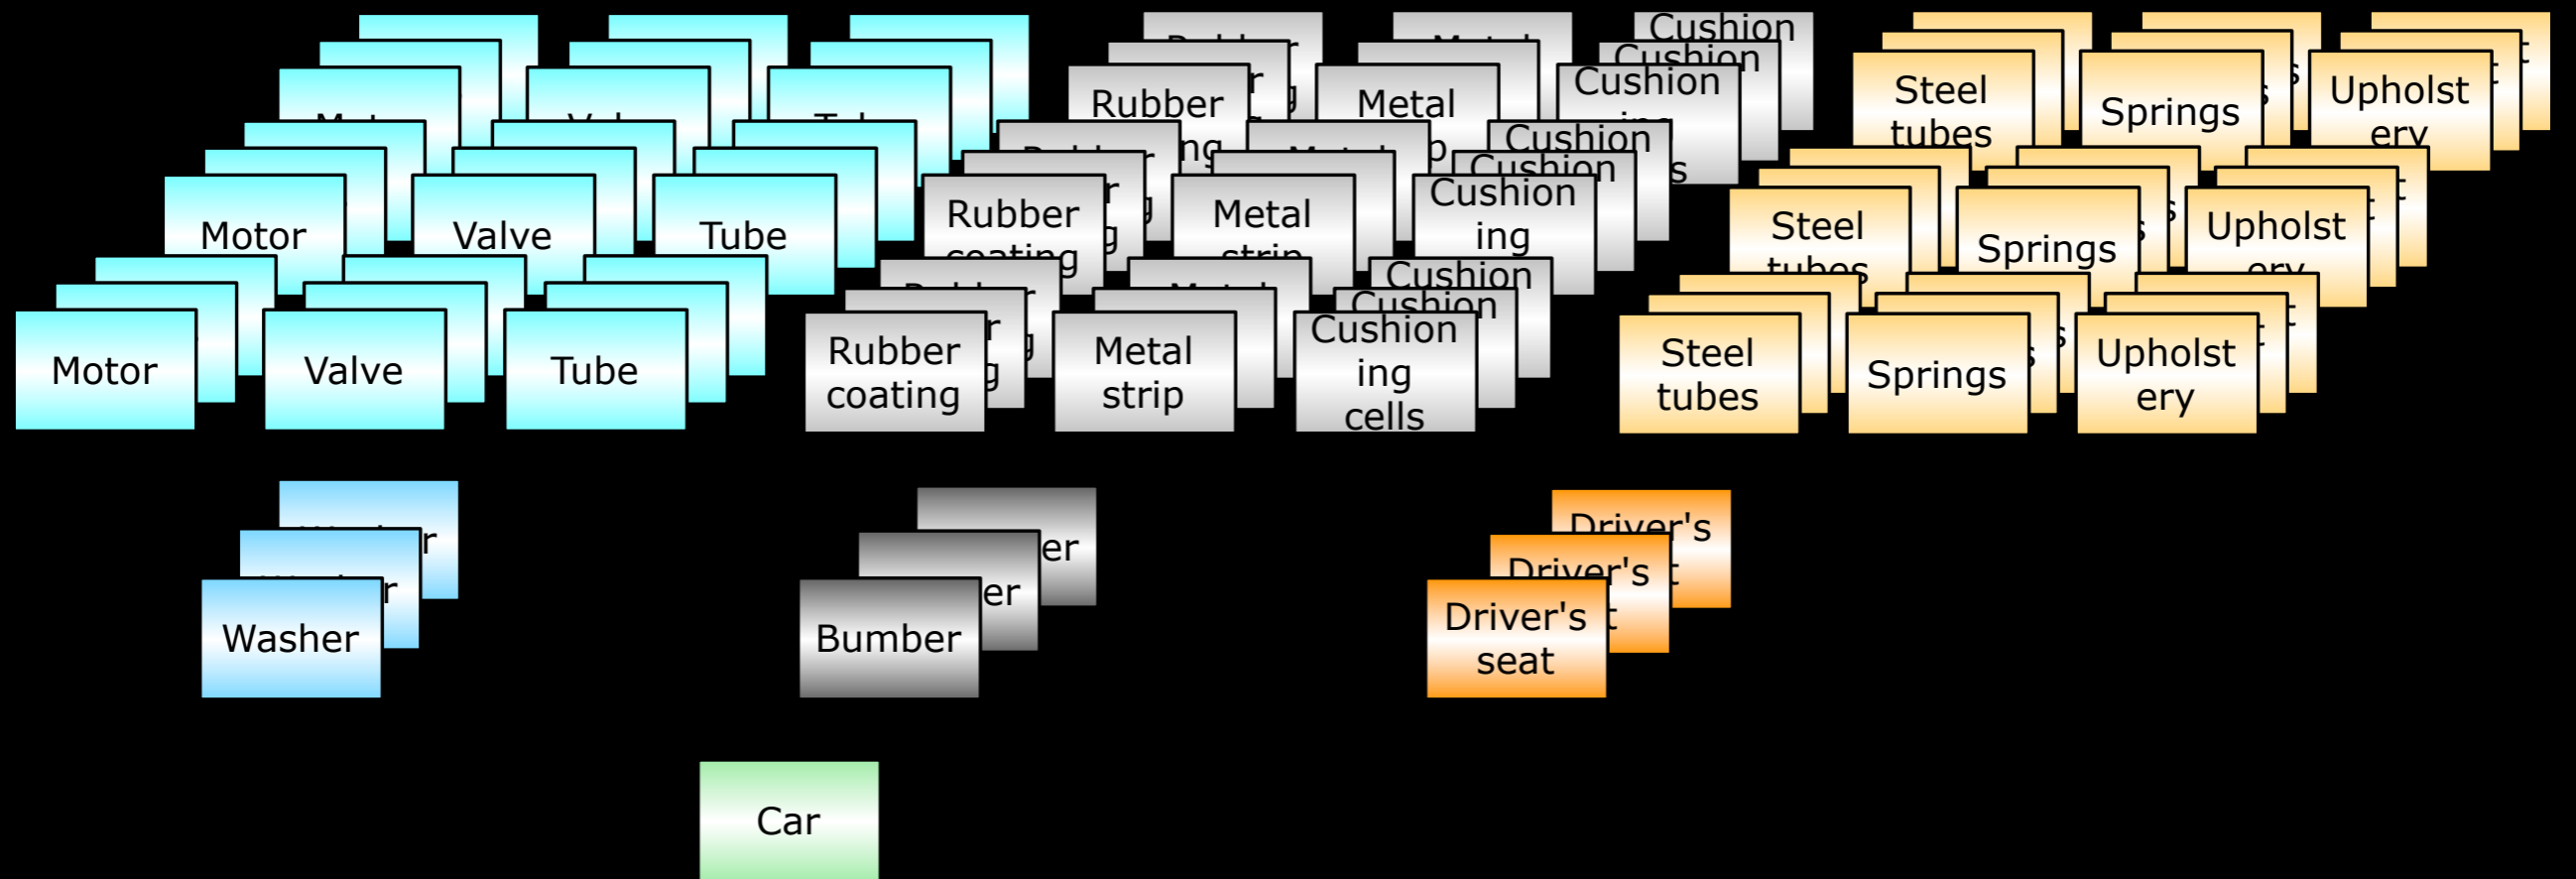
Motor
Valve
Tube
Motor
Valve
Tube
Rubber
Metal
Cushion
Cushion
Cushion
Rubber coating
Metal strip
Cushion
Cushion
Cushion ing
Cushion
Cushion
Rubber coating
Metal strip
Cushion ing cells
Steel tubes
Springs
Upholst ery
Steel tubes
Springs
Upholst ery
Steel tubes
Springs
Upholst ery
Washer
Bumber
Driver's
Driver's
Driver's seat
Car